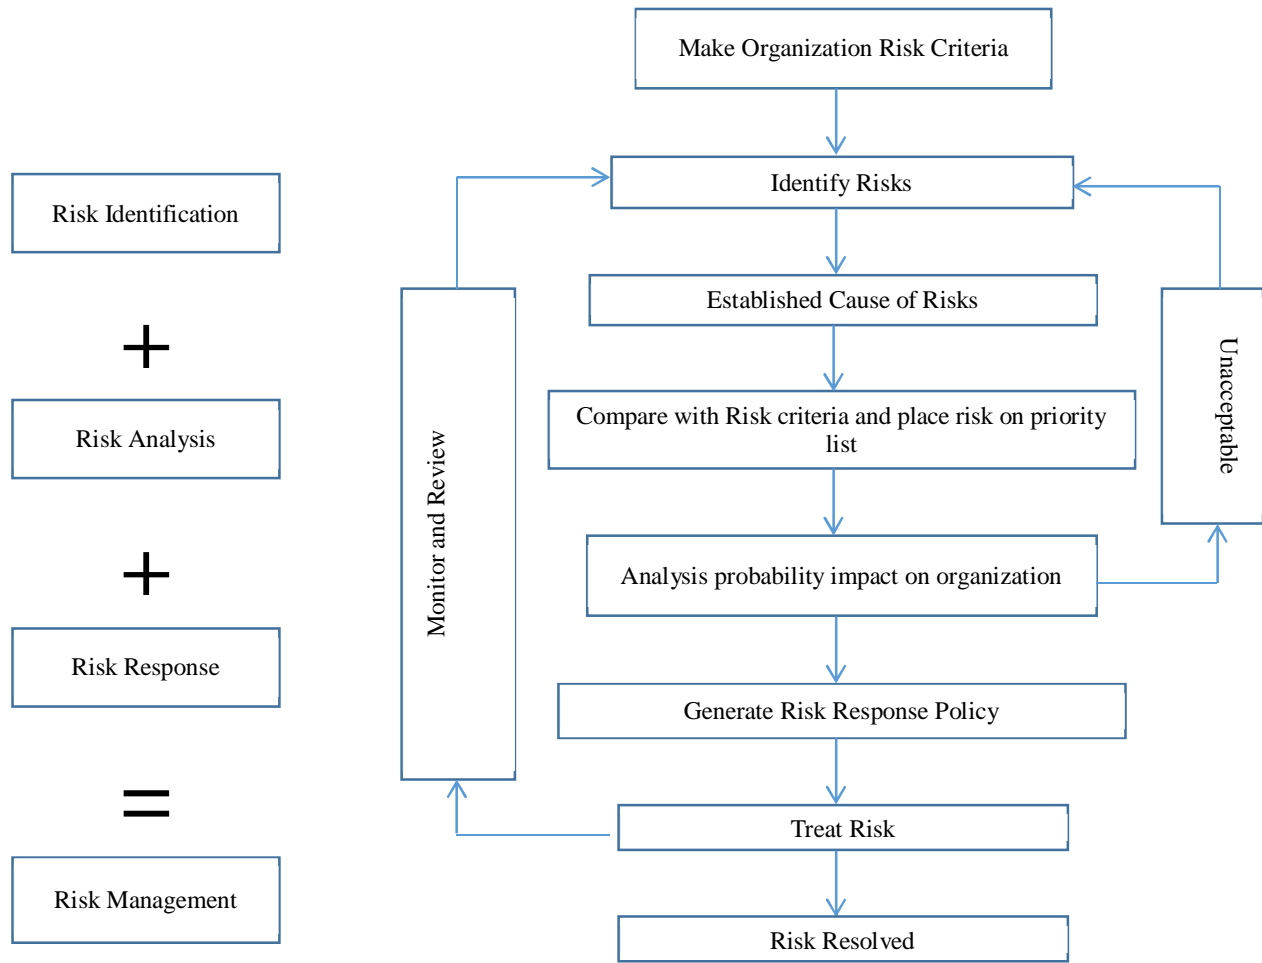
Risk Identification

+

Risk Analysis

+

Risk Response

=

Risk Management

Make Organization Risk Criteria

Identify Risks

Established Cause of Risks

Compare with Risk criteria and place risk on priority list

Analysis probability impact on organization

Generate Risk Response Policy

Treat Risk

Risk Resolved

Monitor and Review

Unacceptable